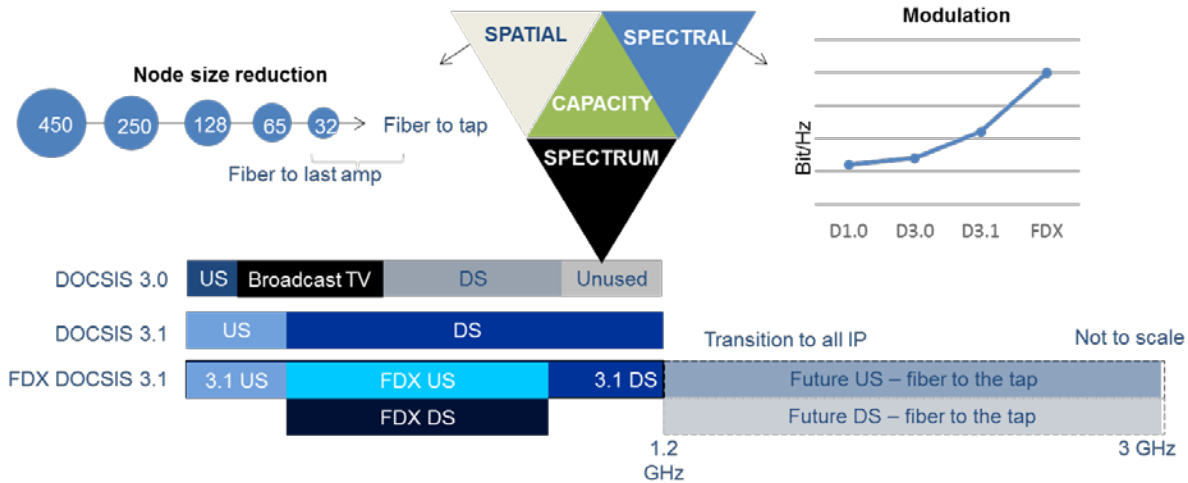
SPATIAL

SPECTRAL

CAPACITY

SPECTRUM

Node size reduction

450 250 128 65 32 Fiber to tap

Fiber to last amp

Modulation

Bit/Hz

D1.0 D3.0 D3.1 FDX

DOCSIS 3.0 US Broadcast TV DS Unused

DOCSIS 3.1 US DS

Transition to all IP

Not to scale

FDX DOCSIS 3.1 3.1 US FDX US 3.1 DS

Future US – fiber to the tap

FDX DS

Future DS – fiber to the tap

1.2 GHz

3 GHz